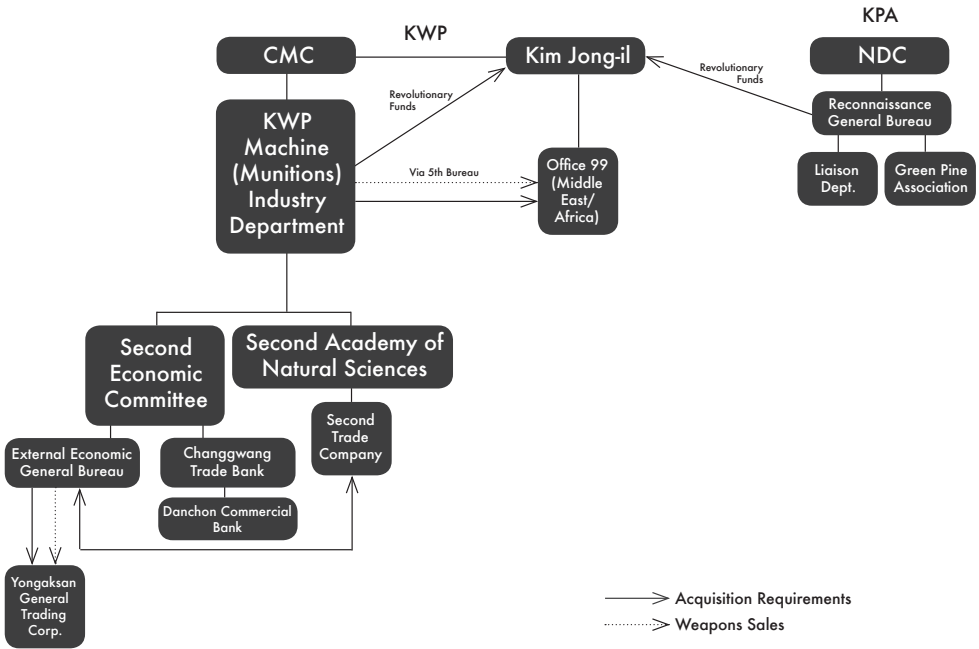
KWP

KPA

CMC

Kim Jong-il

NDC

Revolutionary Funds

Revolutionary Funds

KWP Machine (Munitions) Industry Department

Via 5th Bureau

Office 99 (Middle East/ Africa)

Reconnaissance General Bureau

Liaison Dept.

Green Pine Association

Second Economic Committee

Second Academy of Natural Sciences

Second Trade Company

External Economic General Bureau

Changgwang Trade Bank

Danchon Commercial Bank

Yongaksan General Trading Corp.

Acquisition Requirements

Weapons Sales